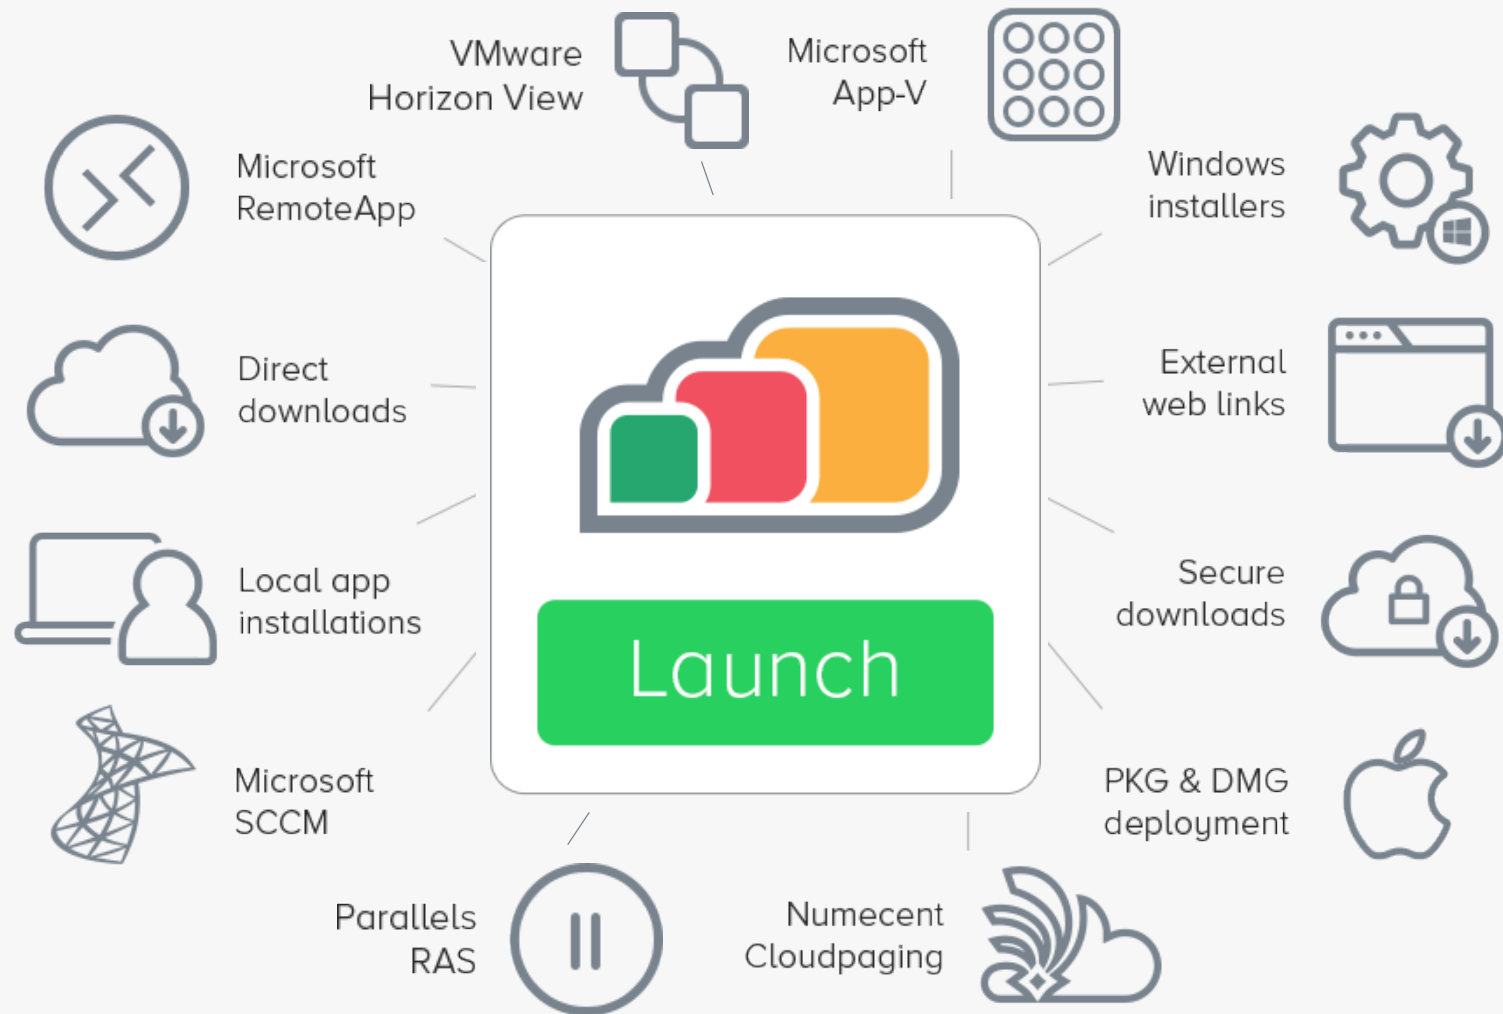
VMware Horizon View

Microsoft App-V

Microsoft RemoteApp

Windows installers

Direct downloads

External web links

Local app installations

Secure downloads

Microsoft SCCM

PKG & DMG deployment

Parallels RAS

Numecent Cloudpaging

Launch